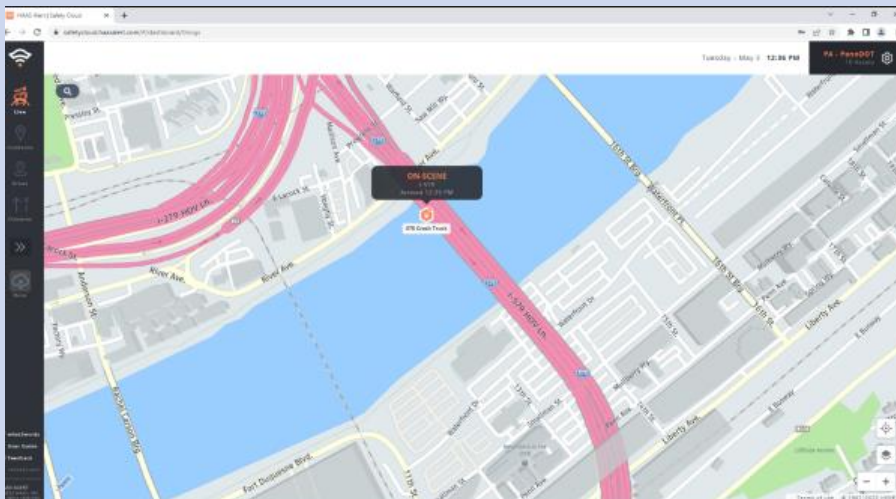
HAAS Alert | Safety Cloud

safetycloud.haasalert.com/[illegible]

Tuesday - May 3 12:36 PM

PA - PennDOT

Live

ON-SCENE
I-579
Arrived 12:35 PM

378 Crash Truck

I-279 HOV Ln

I-579 HOV Ln

River Ave

Anderson St

Fort Duquesne Blvd

Waterfront Pl

Liberty Ave

Penn Ave

Smallman St

Waterfront Dr

11th St

15th St

16th St

Mulberry Way

Madison Ave

E Lacock St

Sandusky St

Rebecca St

Ft Duquesne Blvd

Feedback